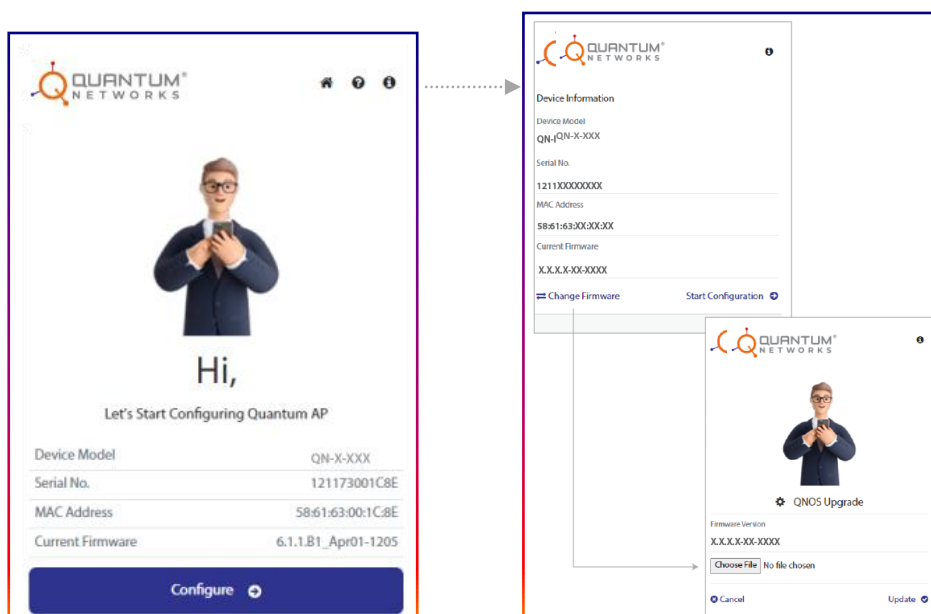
QUANTUM® NETWORKS

Hi,

Let's Start Configuring Quantum AP

| Device Model | QN-X-XXX |
|---|---|
| Serial No. | 121173001C8E |
| MAC Address | 58:61:63:00:1C:8E |
| Current Firmware | 6.1.1.B1_Apr01-1205 |

Configure

QUANTUM® NETWORKS

Device Information

Device Model
QN-IQN-X-XXX

Serial No.
1211XXXXXXXX

MAC Address
58:61:63:XX:XX:XX

Current Firmware
X.X.X.X-XX-XXXX

Change Firmware

Start Configuration

QUANTUM® NETWORKS

QNOS Upgrade

Firmware Version
X.X.X.X-XX-XXXX

Choose File No file chosen

Cancel

Update